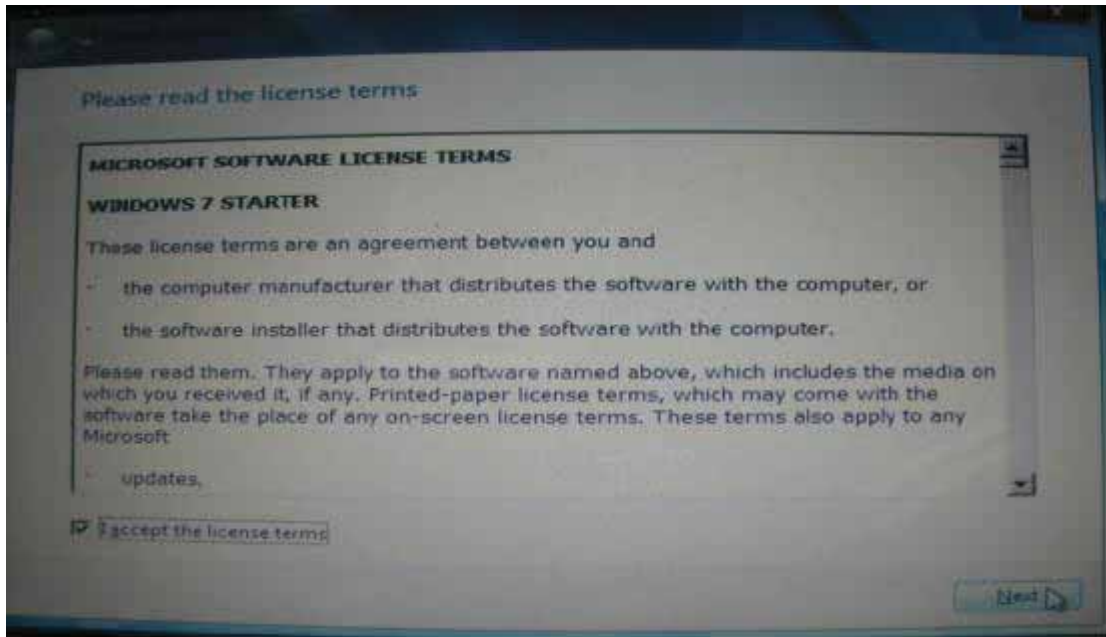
Please read the license terms

MICROSOFT SOFTWARE LICENSE TERMS

WINDOWS 7 STARTER

These license terms are an agreement between you and

· the computer manufacturer that distributes the software with the computer, or

· the software installer that distributes the software with the computer.

Please read them. They apply to the software named above, which includes the media on which you received it, if any. Printed-paper license terms, which may come with the software take the place of any on-screen license terms. These terms also apply to any Microsoft

· updates,

I accept the license terms

Next